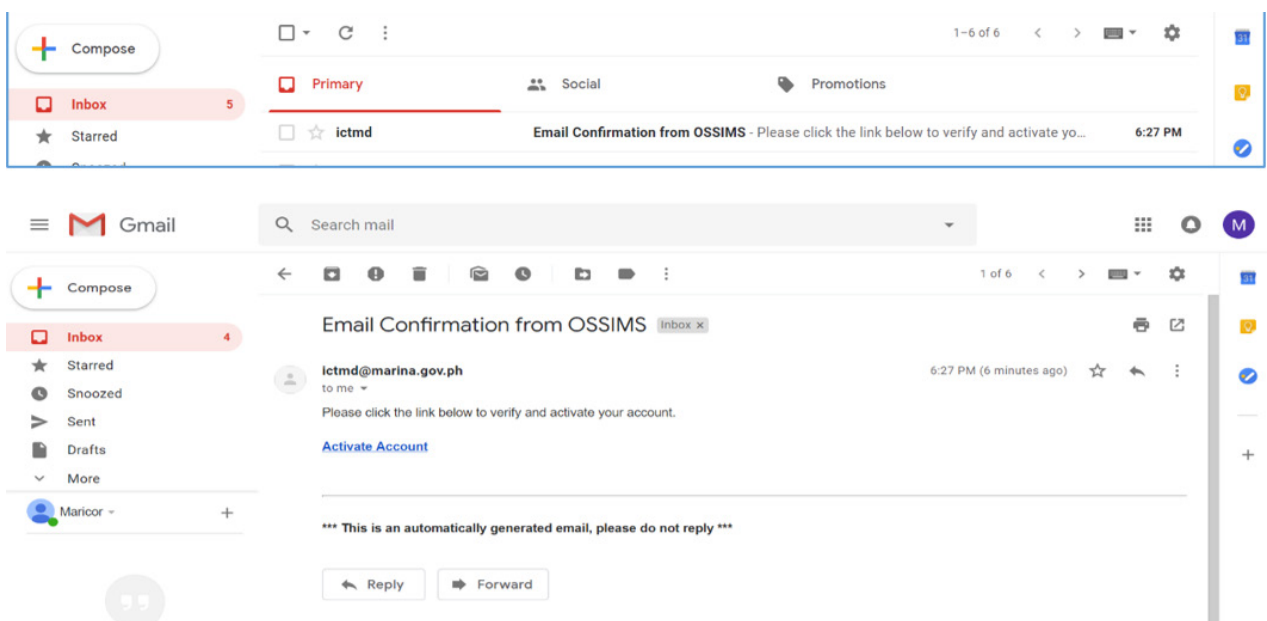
Compose

Inbox 5

Starred

1–6 of 6

Primary

Social

Promotions

ictmd

Email Confirmation from OSSIMS - Please click the link below to verify and activate yo...

6:27 PM

31

Gmail

Search mail

M

Compose

Inbox 4

Starred

Snoozed

Sent

Drafts

More

Maricor

1 of 6

Email Confirmation from OSSIMS Inbox ×

ictmd@marina.gov.ph

to me

6:27 PM (6 minutes ago)

Please click the link below to verify and activate your account.

Activate Account

*** This is an automatically generated email, please do not reply ***

Reply

Forward